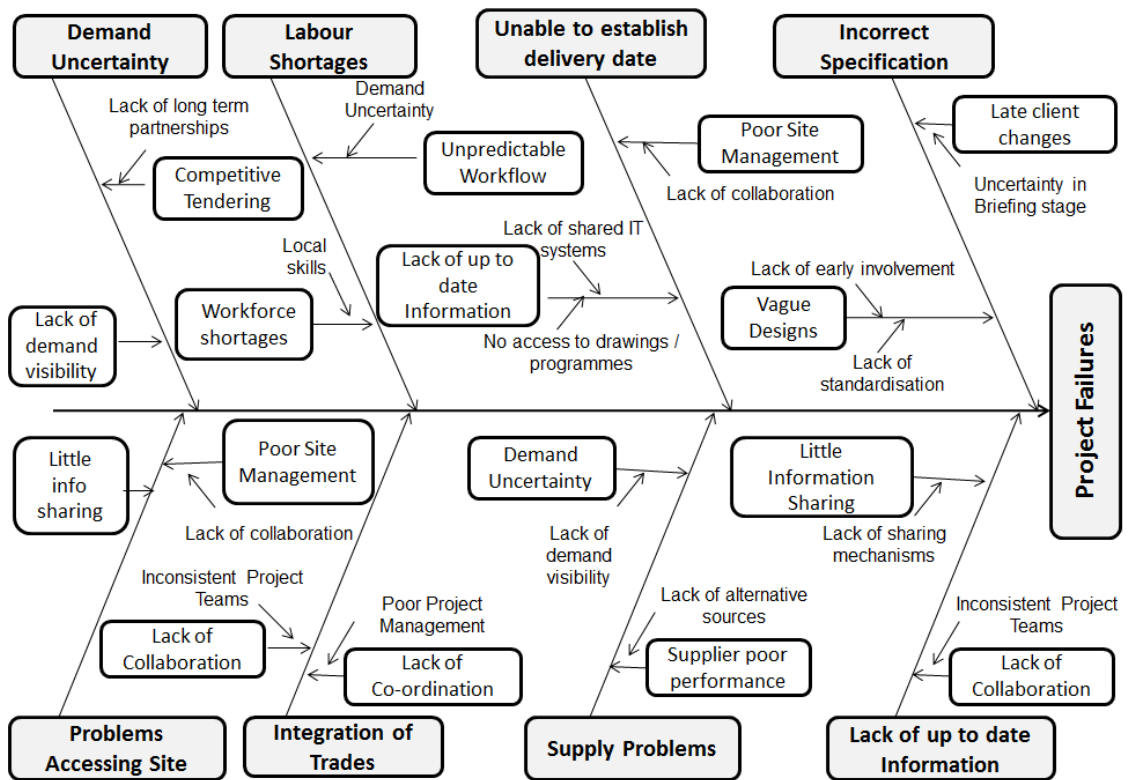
Demand Uncertainty

Labour Shortages

Unable to establish delivery date

Incorrect Specification

Lack of long term partnerships

Competitive Tendering

Demand Uncertainty

Unpredictable Workflow

Poor Site Management

Lack of collaboration

Late client changes

Uncertainty in Briefing stage

Local skills

Workforce shortages

Lack of up to date Information

Lack of shared IT systems

No access to drawings / programmes

Lack of early involvement

Vague Designs

Lack of standardisation

Lack of demand visibility

Project Failures

Little info sharing

Poor Site Management

Lack of collaboration

Demand Uncertainty

Lack of demand visibility

Little Information Sharing

Lack of sharing mechanisms

Inconsistent Project Teams

Lack of Collaboration

Poor Project Management

Lack of Co-ordination

Lack of alternative sources

Supplier poor performance

Inconsistent Project Teams

Lack of Collaboration

Problems Accessing Site

Integration of Trades

Supply Problems

Lack of up to date Information